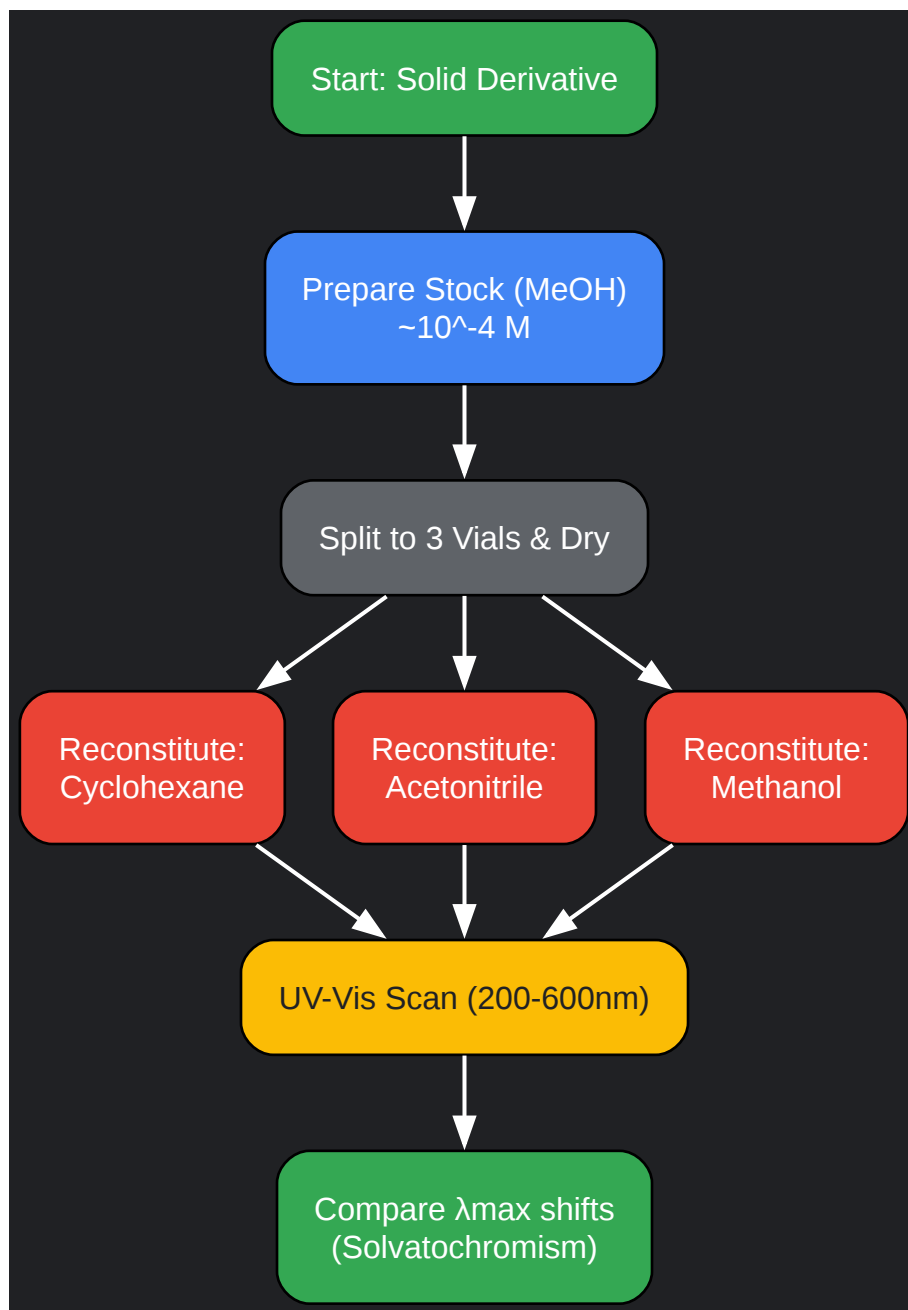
Start: Solid Derivative

Prepare Stock (MeOH)
~10^-4 M

Split to 3 Vials & Dry

Reconstitute:
Cyclohexane

Reconstitute:
Acetonitrile

Reconstitute:
Methanol

UV-Vis Scan (200-600nm)

Compare λmax shifts
(Solvatochromism)